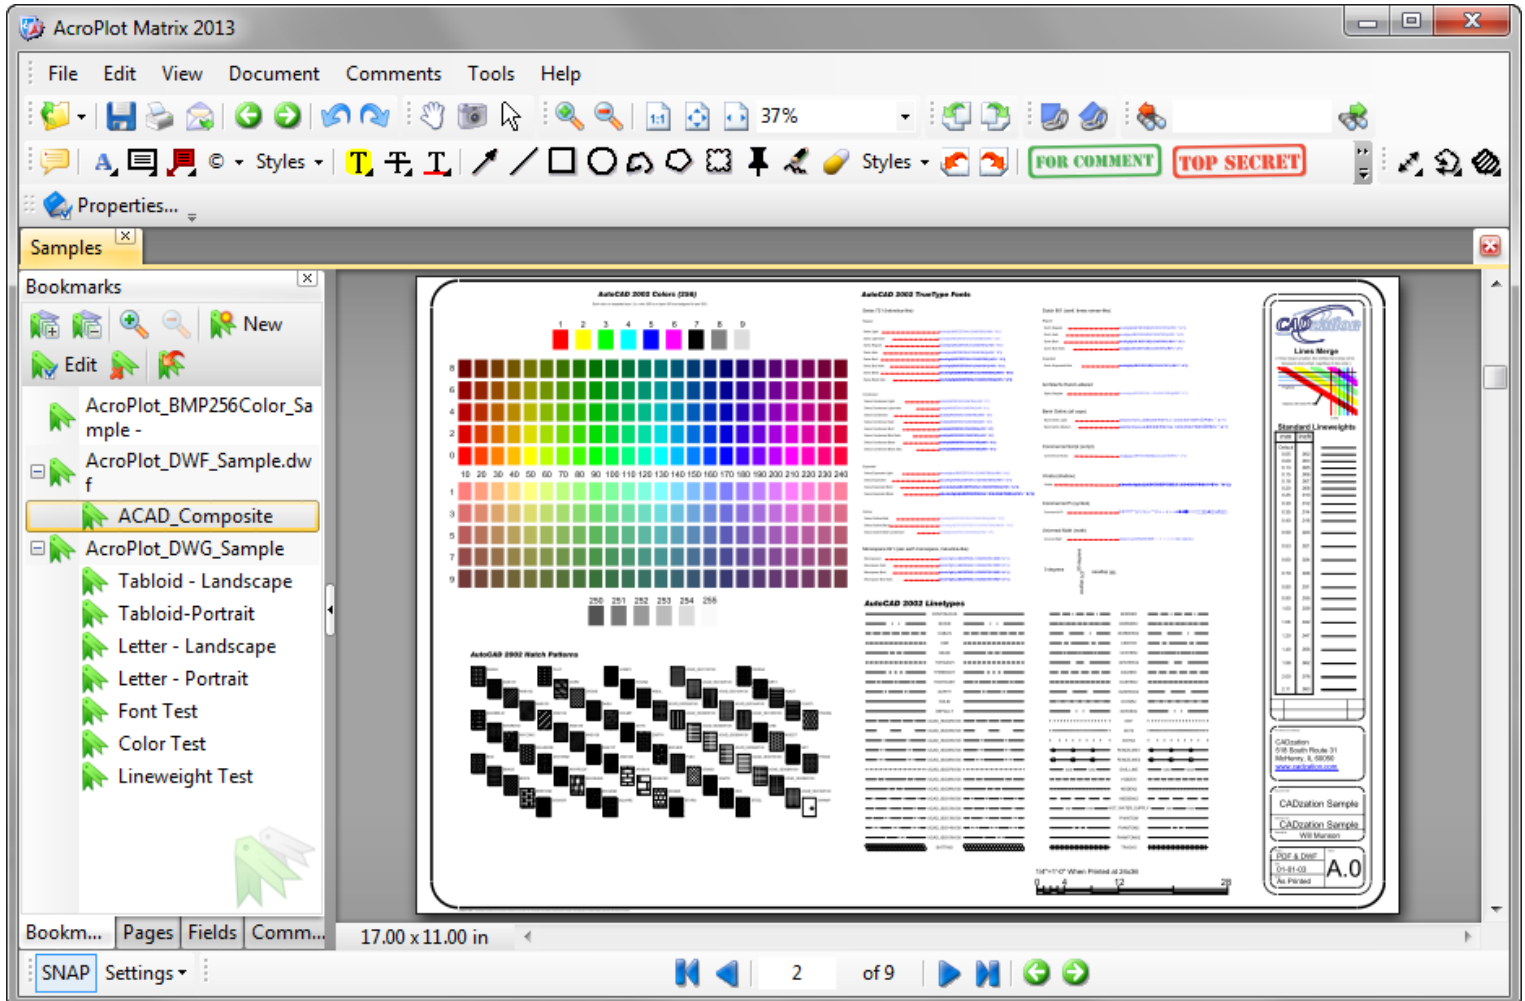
AcroPlot Matrix 2013

File Edit View Document Comments Tools Help

37%

Styles Styles FOR COMMENT TOP SECRET

Properties...

Samples

Bookmarks

New

Edit

AcroPlot_BMP256Color_Sample -

AcroPlot_DWF_Sample.dwf

ACAD_Composite

AcroPlot_DWG_Sample

Tabloid - Landscape

Tabloid-Portrait

Letter - Landscape

Letter - Portrait

Font Test

Color Test

Lineweight Test

AutoCAD 2002 Colors (256)

1 2 3 4 5 6 7 8 9

8 6 4 2 0

10 20 30 40 50 60 70 80 90 100 110 120 130 140 150 160 170 180 190 200 210 220 230 240

1 3 5 7 9

250 251 252 253 254 255

AutoCAD 2002 Hatch Patterns

AutoCAD 2002 TrueType Fonts

AutoCAD 2002 Linetypes

Lines Merge

Standard Lineweights

CADzation Sample

CADzation Sample

A.0

Bookm... Pages Fields Comm...

17.00 x 11.00 in

SNAP Settings

2 of 9